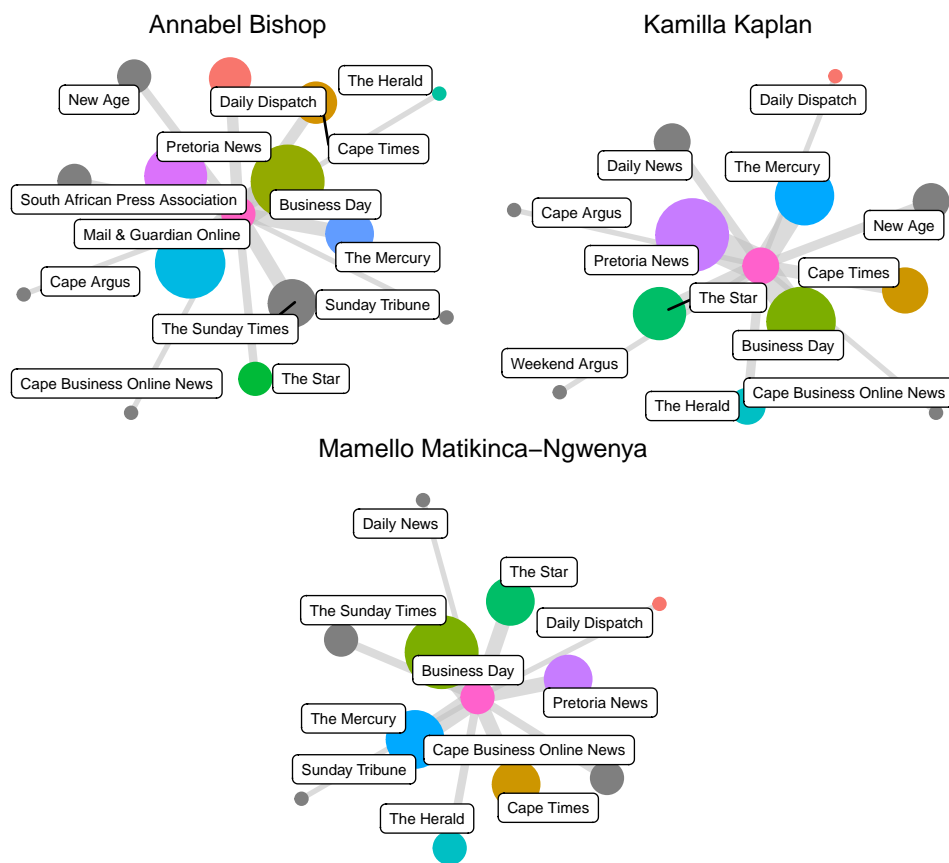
Annabel Bishop

New Age
Daily Dispatch
The Herald
Cape Times
Pretoria News
South African Press Association
Business Day
Mail & Guardian Online
The Mercury
Cape Argus
Sunday Tribune
The Sunday Times
Cape Business Online News
The Star

Kamilla Kaplan

Daily Dispatch
Daily News
The Mercury
Cape Argus
New Age
Pretoria News
Cape Times
The Star
Business Day
Weekend Argus
Cape Business Online News
The Herald

Mamello Matikinca−Ngwenya

Daily News
The Star
The Sunday Times
Daily Dispatch
Business Day
Pretoria News
The Mercury
Cape Business Online News
Sunday Tribune
Cape Times
The Herald